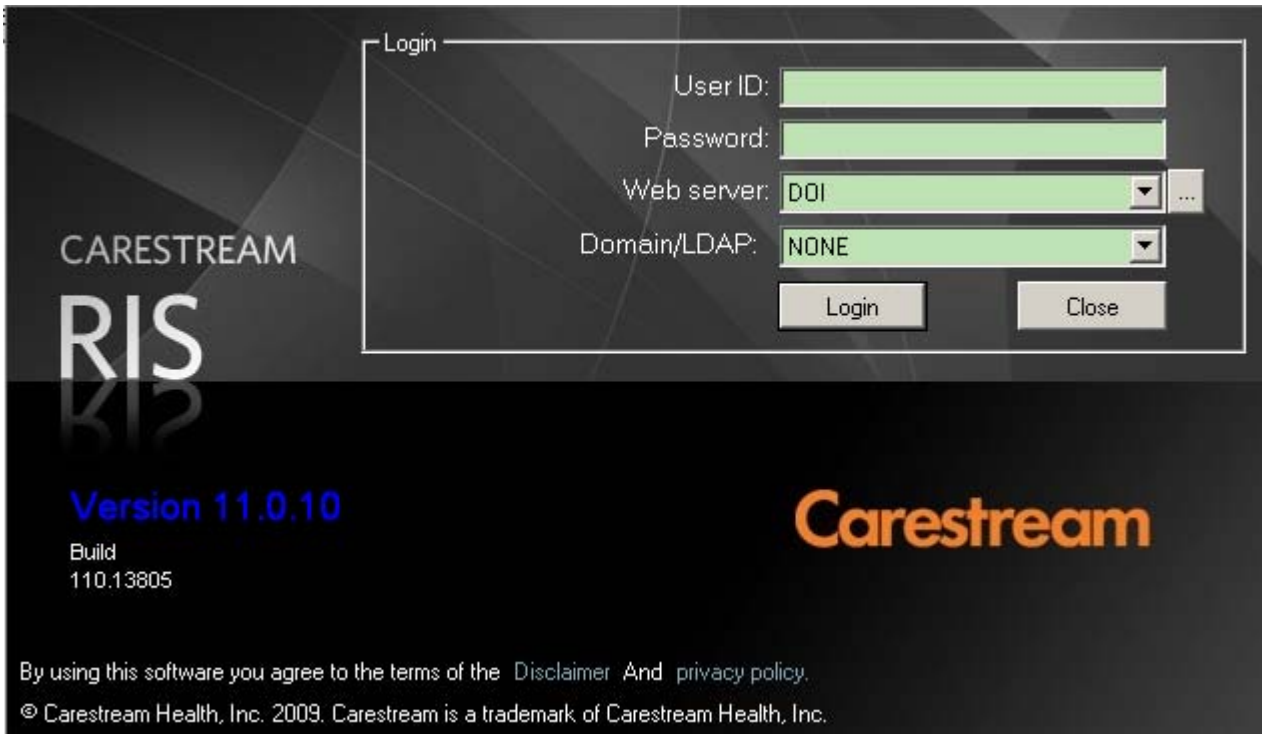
Login

User ID:

Password:

Web server: DOI ...

Domain/LDAP: NONE

Login Close

CARESTREAM

RIS

Version 11.0.10

Build
110.13805

Carestream

By using this software you agree to the terms of the Disclaimer And privacy policy.

© Carestream Health, Inc. 2009. Carestream is a trademark of Carestream Health, Inc.